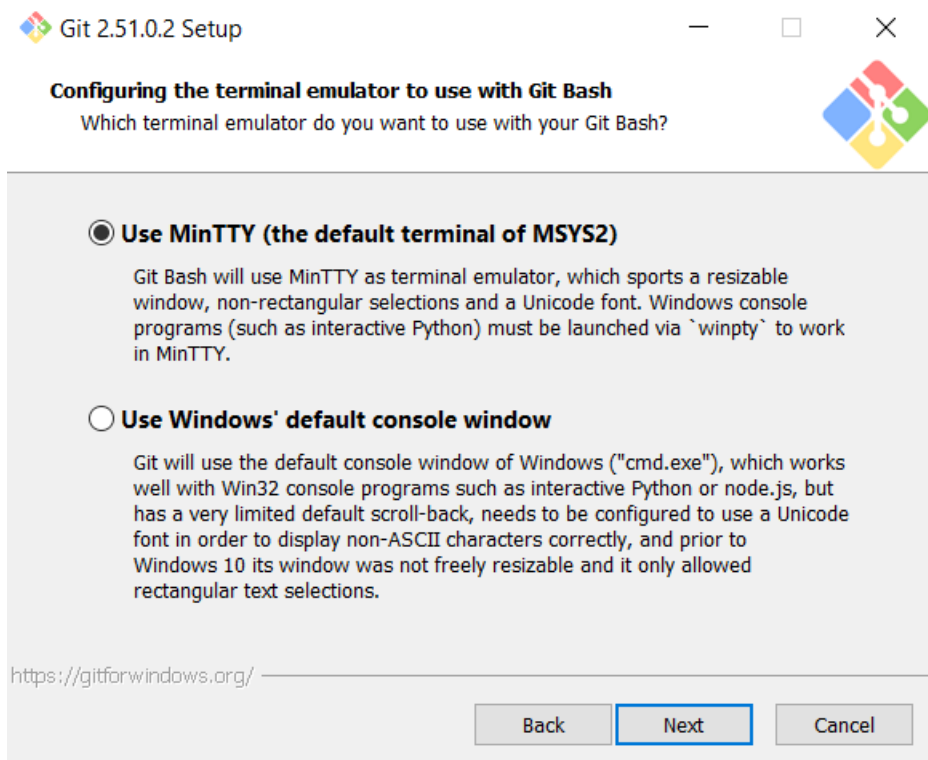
Git 2.51.0.2 Setup

Configuring the terminal emulator to use with Git Bash
Which terminal emulator do you want to use with your Git Bash?

Use MinTTY (the default terminal of MSYS2)

Git Bash will use MinTTY as terminal emulator, which sports a resizable window, non-rectangular selections and a Unicode font. Windows console programs (such as interactive Python) must be launched via `winpty` to work in MinTTY.

Use Windows' default console window

Git will use the default console window of Windows ("cmd.exe"), which works well with Win32 console programs such as interactive Python or node.js, but has a very limited default scroll-back, needs to be configured to use a Unicode font in order to display non-ASCII characters correctly, and prior to Windows 10 its window was not freely resizable and it only allowed rectangular text selections.

https://gitforwindows.org/

Back Next Cancel